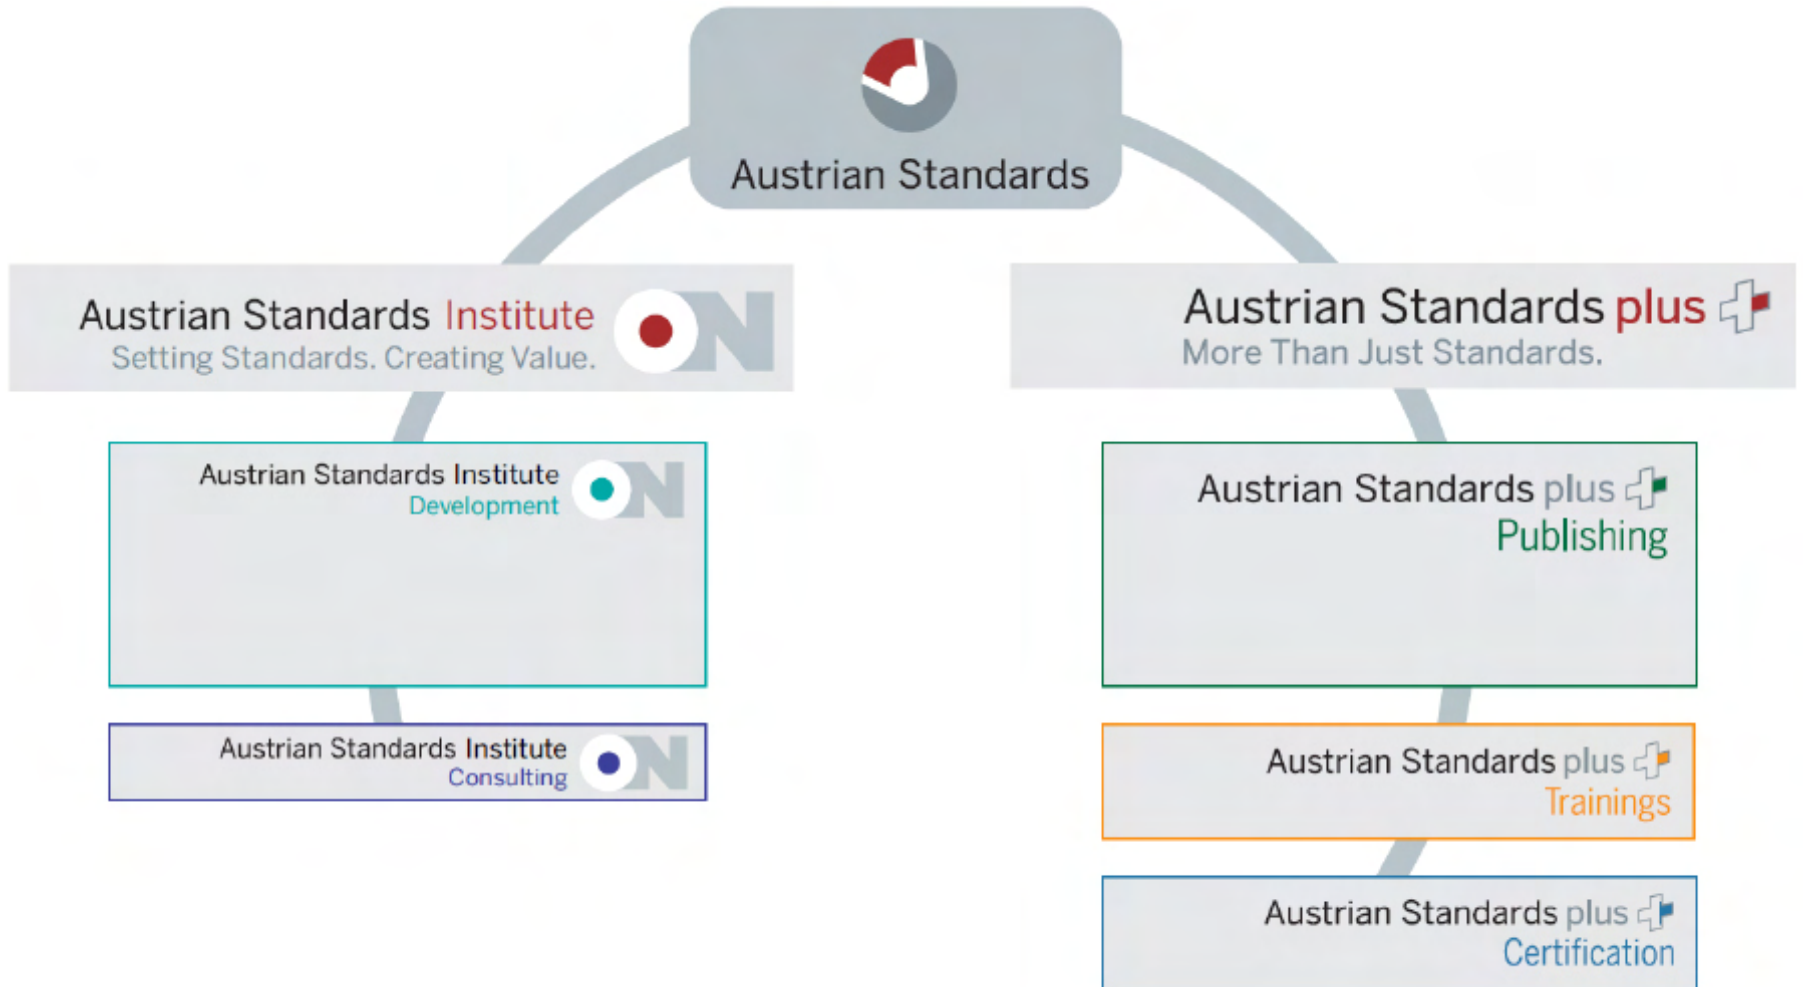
Austrian Standards

Austrian Standards Institute
Setting Standards. Creating Value.

Austrian Standards plus
More Than Just Standards.

Austrian Standards Institute
Development

Austrian Standards plus
Publishing

Austrian Standards Institute
Consulting

Austrian Standards plus
Trainings

Austrian Standards plus
Certification